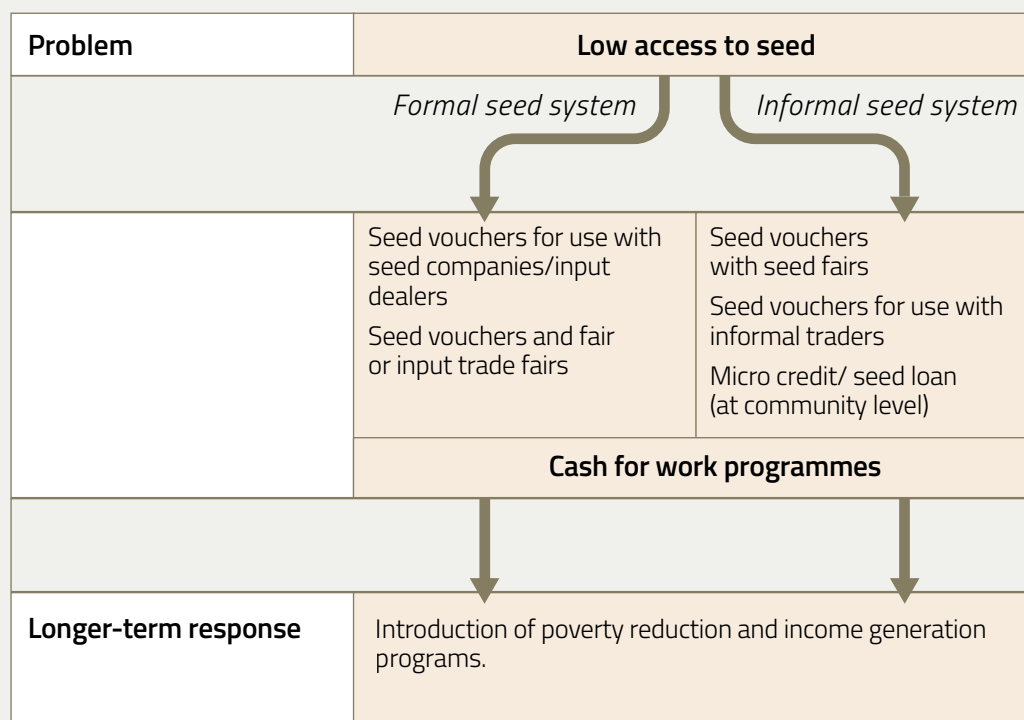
| Problem | Low access to seed | |
|---|---|---|
| | *Formal seed system* | *Informal seed system* |
| | Seed vouchers for use with seed companies/input dealers<br><br>Seed vouchers and fair or input trade fairs | Seed vouchers with seed fairs<br><br>Seed vouchers for use with informal traders<br><br>Micro credit/ seed loan (at community level) |
| | Cash for work programmes | |
| | | |
| Longer-term response | Introduction of poverty reduction and income generation programs. | |